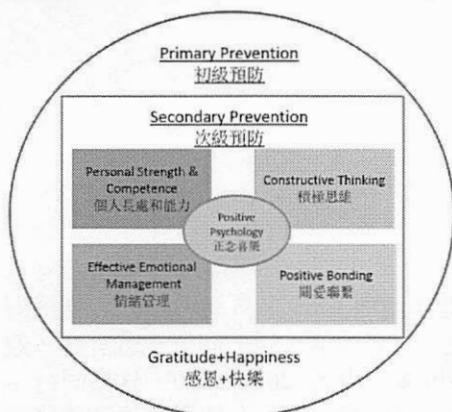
Primary Prevention
初級預防

Secondary Prevention
次級預防

Personal Strength & Competence
個人長處和能力

Constructive Thinking
積極思維

Positive Psychology
正念喜樂

Effective Emotional Management
情緒管理

Positive Bonding
關愛聯繫

Gratitude+Happiness
感恩+快樂